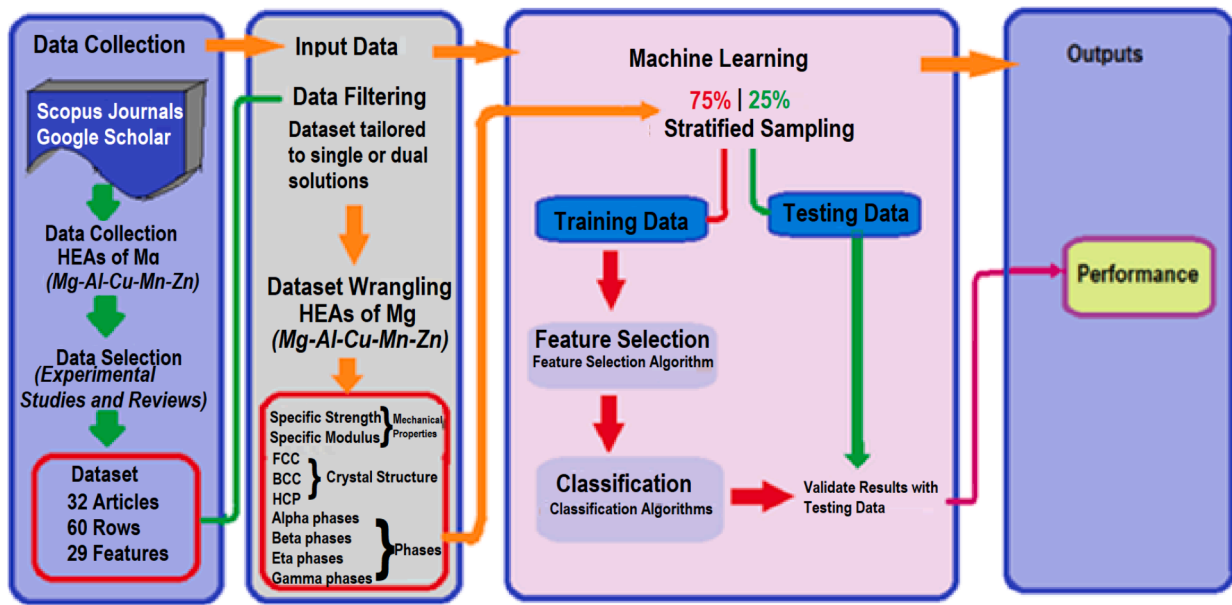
Data Collection

Scopus Journals
Google Scholar

Data Collection
HEAs of Mg
(Mg-Al-Cu-Mn-Zn)

Data Selection
(Experimental Studies and Reviews)

Dataset
32 Articles
60 Rows
29 Features

Input Data

Data Filtering
Dataset tailored to single or dual solutions

Dataset Wrangling
HEAs of Mg
(Mg-Al-Cu-Mn-Zn)

Specific Strength
Specific Modulus
Mechanical Properties

FCC
BCC
HCP
Crystal Structure

Alpha phases
Beta phases
Eta phases
Gamma phases
Phases

Machine Learning

75% | 25%
Stratified Sampling

Training Data

Testing Data

Feature Selection
Feature Selection Algorithm

Classification
Classification Algorithms

Validate Results with Testing Data

Outputs

Performance